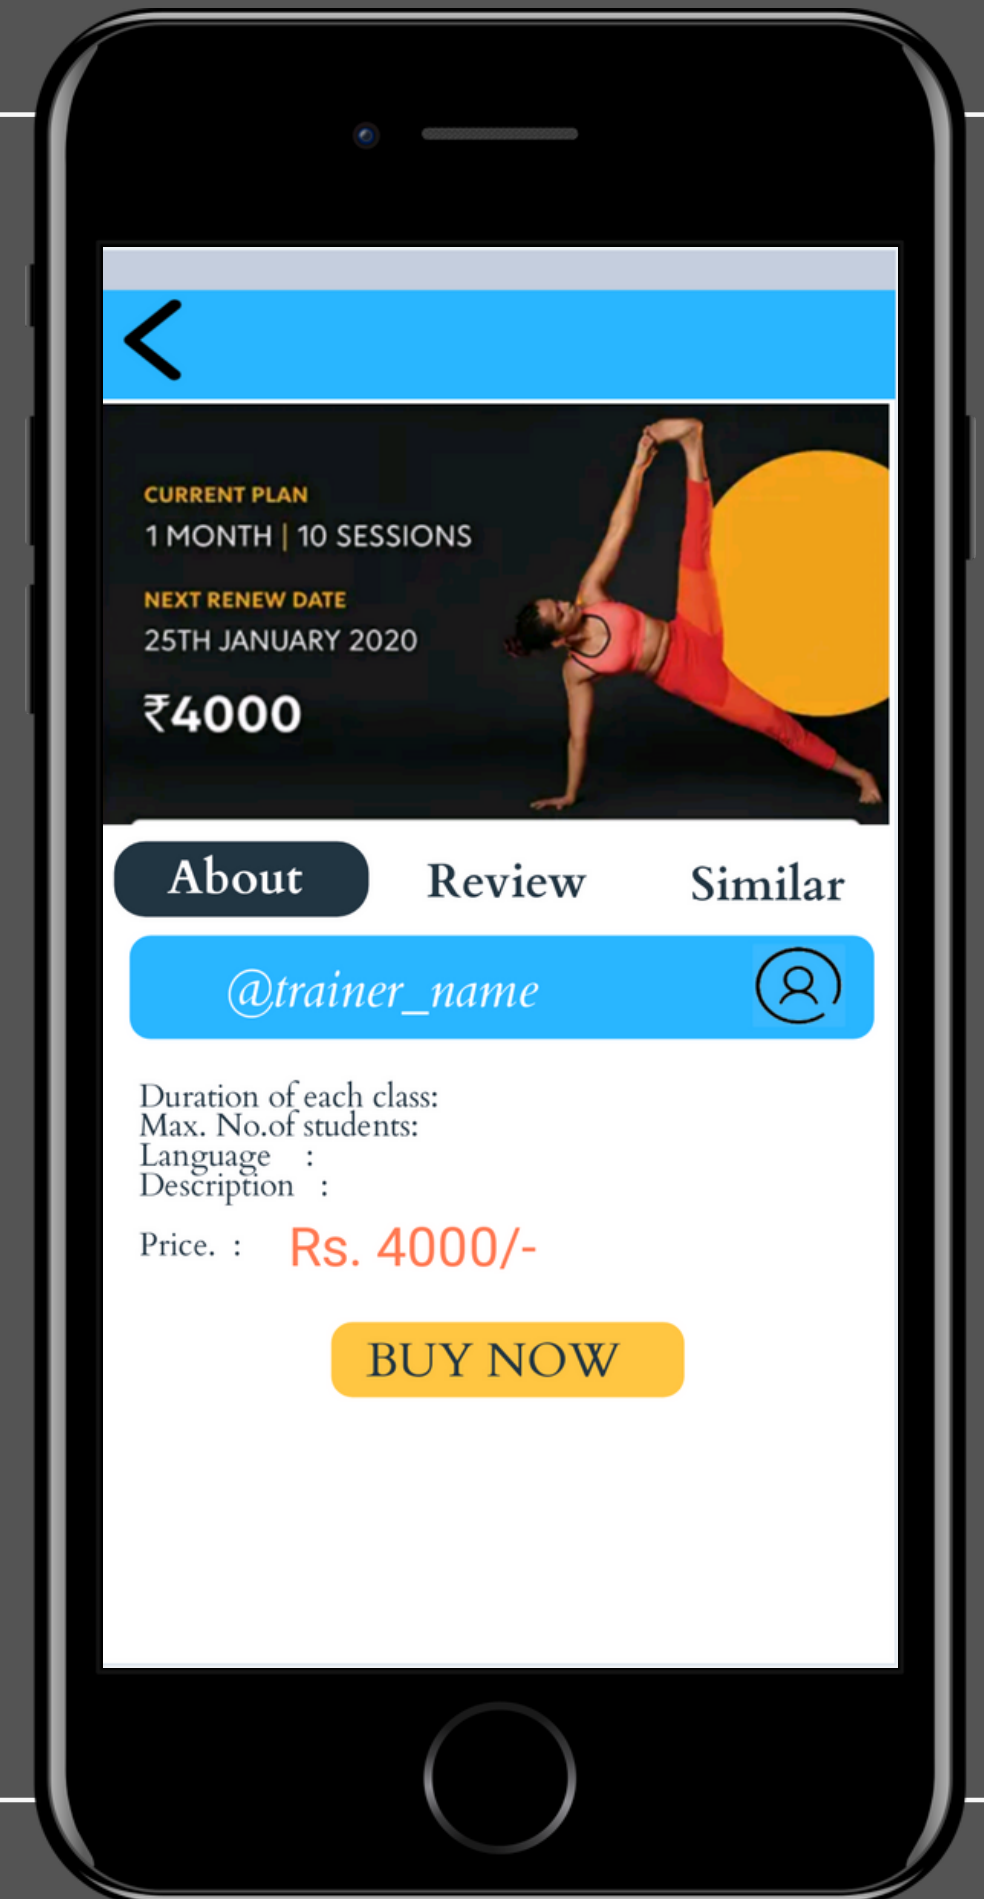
CURRENT PLAN
1 MONTH | 10 SESSIONS

NEXT RENEW DATE
25TH JANUARY 2020

₹4000

About Review Similar

@trainer_name

Duration of each class:
Max. No.of students:
Language :
Description :

Price. : Rs. 4000/-

BUY NOW